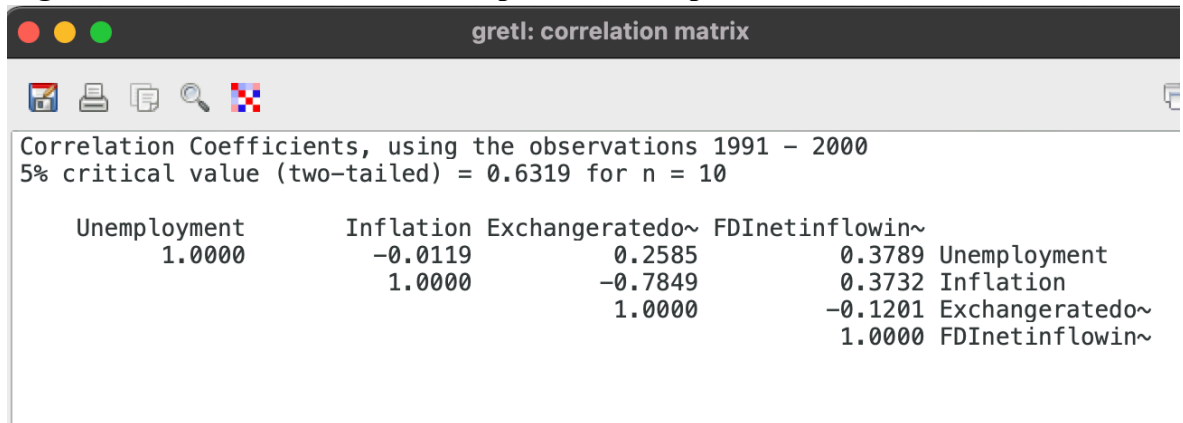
gretl: correlation matrix

Correlation Coefficients, using the observations 1991 - 2000
5% critical value (two-tailed) = 0.6319 for n = 10

| Unemployment | Inflation | Exchangeratedo~ | FDInetinflowin~ | |
|---|---|---|---|---|
| 1.0000 | -0.0119 | 0.2585 | 0.3789 | Unemployment |
| | 1.0000 | -0.7849 | 0.3732 | Inflation |
| | | 1.0000 | -0.1201 | Exchangeratedo~ |
| | | | 1.0000 | FDInetinflowin~ |